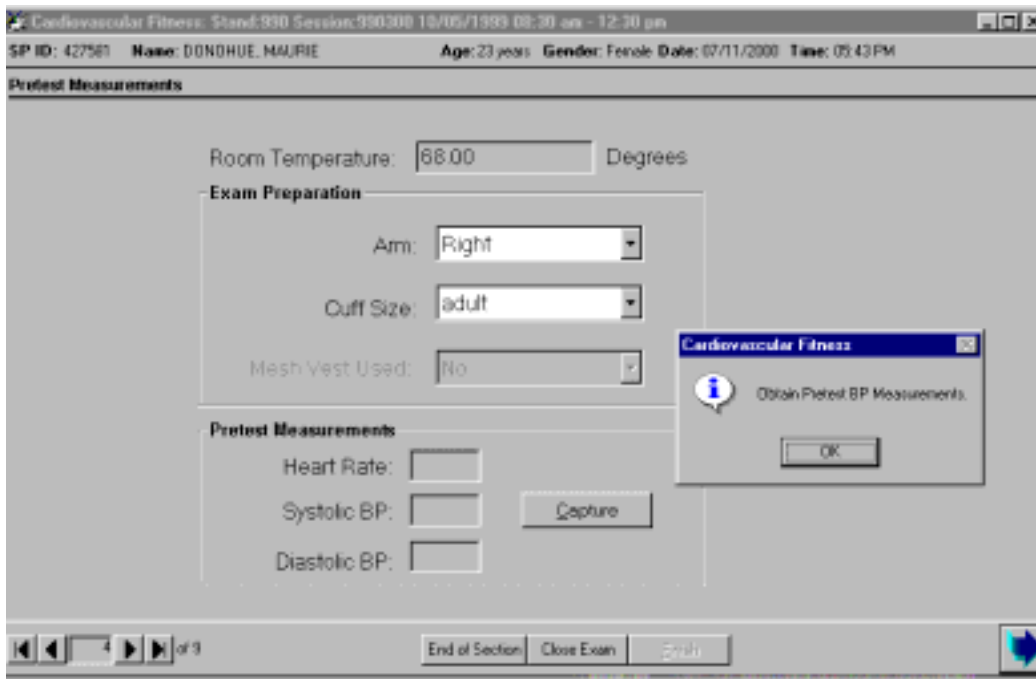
Cardiovascular Fitness: Stand:930 Session:930300 10/05/1999 08:30 am - 12:30 pm

SP ID: 427561 Name: DONOHUE, MAURIE Age: 23 years Gender: Female Date: 07/11/2000 Time: 05:43 PM

Pretest Measurements

Room Temperature: 68.00 Degrees

Exam Preparation

Arm: Right

Cuff Size: adult

Mesh Vest Used: No

Pretest Measurements

Heart Rate:

Systolic BP:

Diastolic BP:

Capture

Cardiovascular Fitness

Obtain Pretest BP Measurements.

OK

4 of 9

End of Section Close Exam Finish